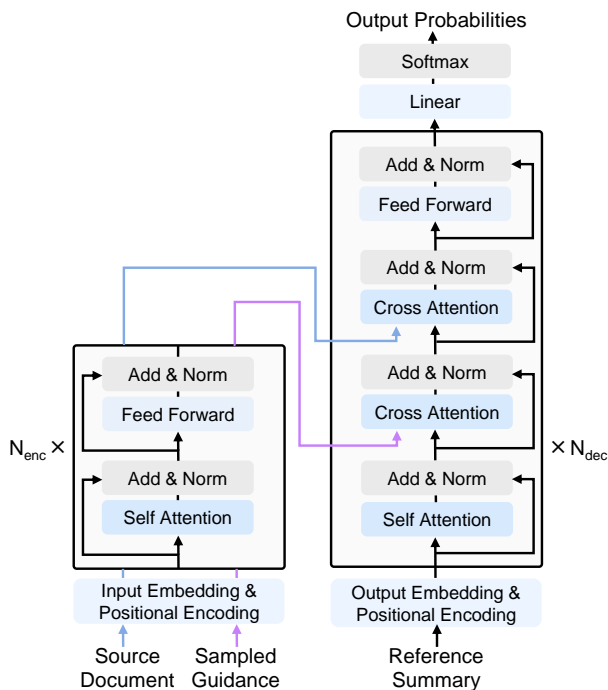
Output Probabilities

Softmax

Linear

Add & Norm

Feed Forward

Add & Norm

Cross Attention

Add & Norm

Cross Attention

Add & Norm

Self Attention

$\times N_{dec}$

Output Embedding & Positional Encoding

Reference Summary

$N_{enc} \times$

Add & Norm

Feed Forward

Add & Norm

Self Attention

Input Embedding & Positional Encoding

Source Document

Sampled Guidance